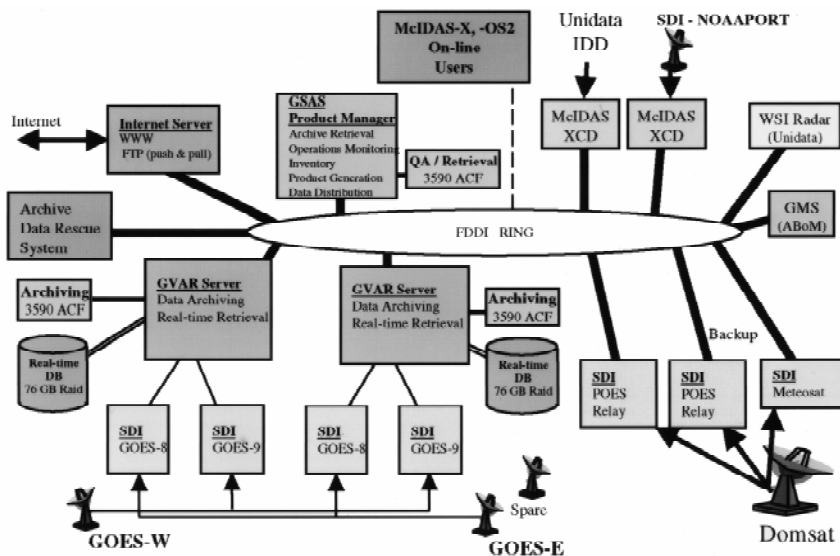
McIDAS-X, -OS2
On-line
Users

Unidata
IDD

SDI - NOAAPORT

Internet

Internet Server
WWW
FTP (push & pull)

GSAS
Product Manager
Archive Retrieval
Operations Monitoring
Inventory
Product Generation
Data Distribution

QA / Retrieval
3590 ACF

McIDAS
XCD

McIDAS
XCD

WSI Radar
(Unidata)

Archive
Data Rescue
System

FDDI RING

GMS
(ABoM)

Archiving
3590 ACF

GVAR Server
Data Archiving
Real-time Retrieval

GVAR Server
Data Archiving
Real-time Retrieval

Archiving
3590 ACF

Backup

Real-time
DB
76 GB Raid

Real-time
DB
76 GB Raid

SDI
POES
Relay

SDI
POES
Relay

SDI
Meteosat

SDI
GOES-8

SDI
GOES-9

SDI
GOES-8

SDI
GOES-9

Sparc

GOES-W

GOES-E

Domsat